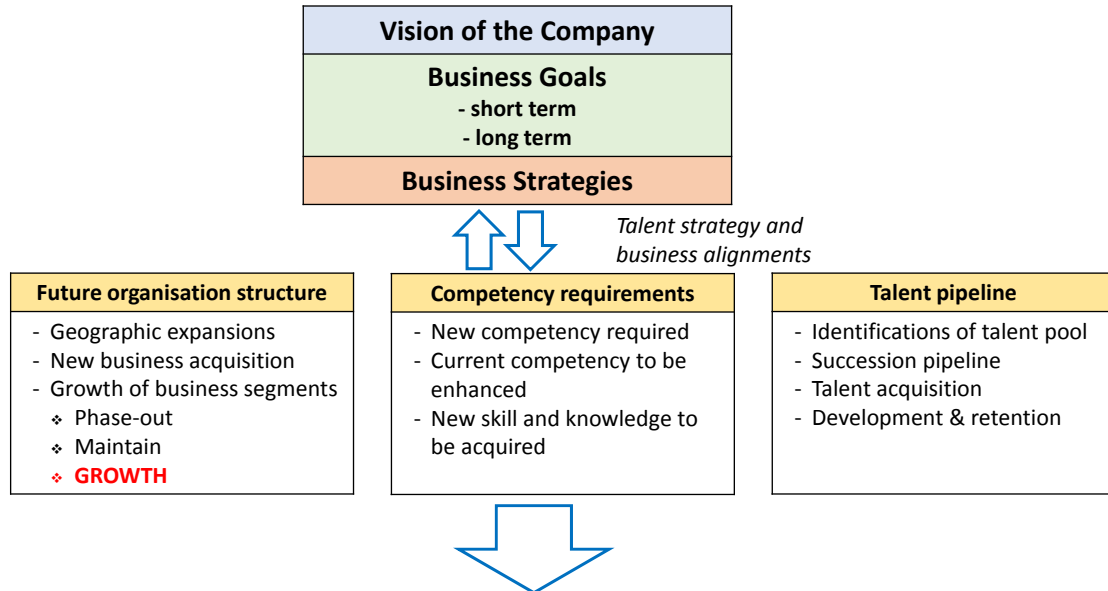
Vision of the Company

Business Goals
- short term
- long term

Business Strategies

Talent strategy and business alignments

Future organisation structure
- Geographic expansions
- New business acquisition
- Growth of business segments
❖ Phase-out
❖ Maintain
❖ GROWTH

Competency requirements
- New competency required
- Current competency to be enhanced
- New skill and knowledge to be acquired

Talent pipeline
- Identifications of talent pool
- Succession pipeline
- Talent acquisition
- Development & retention